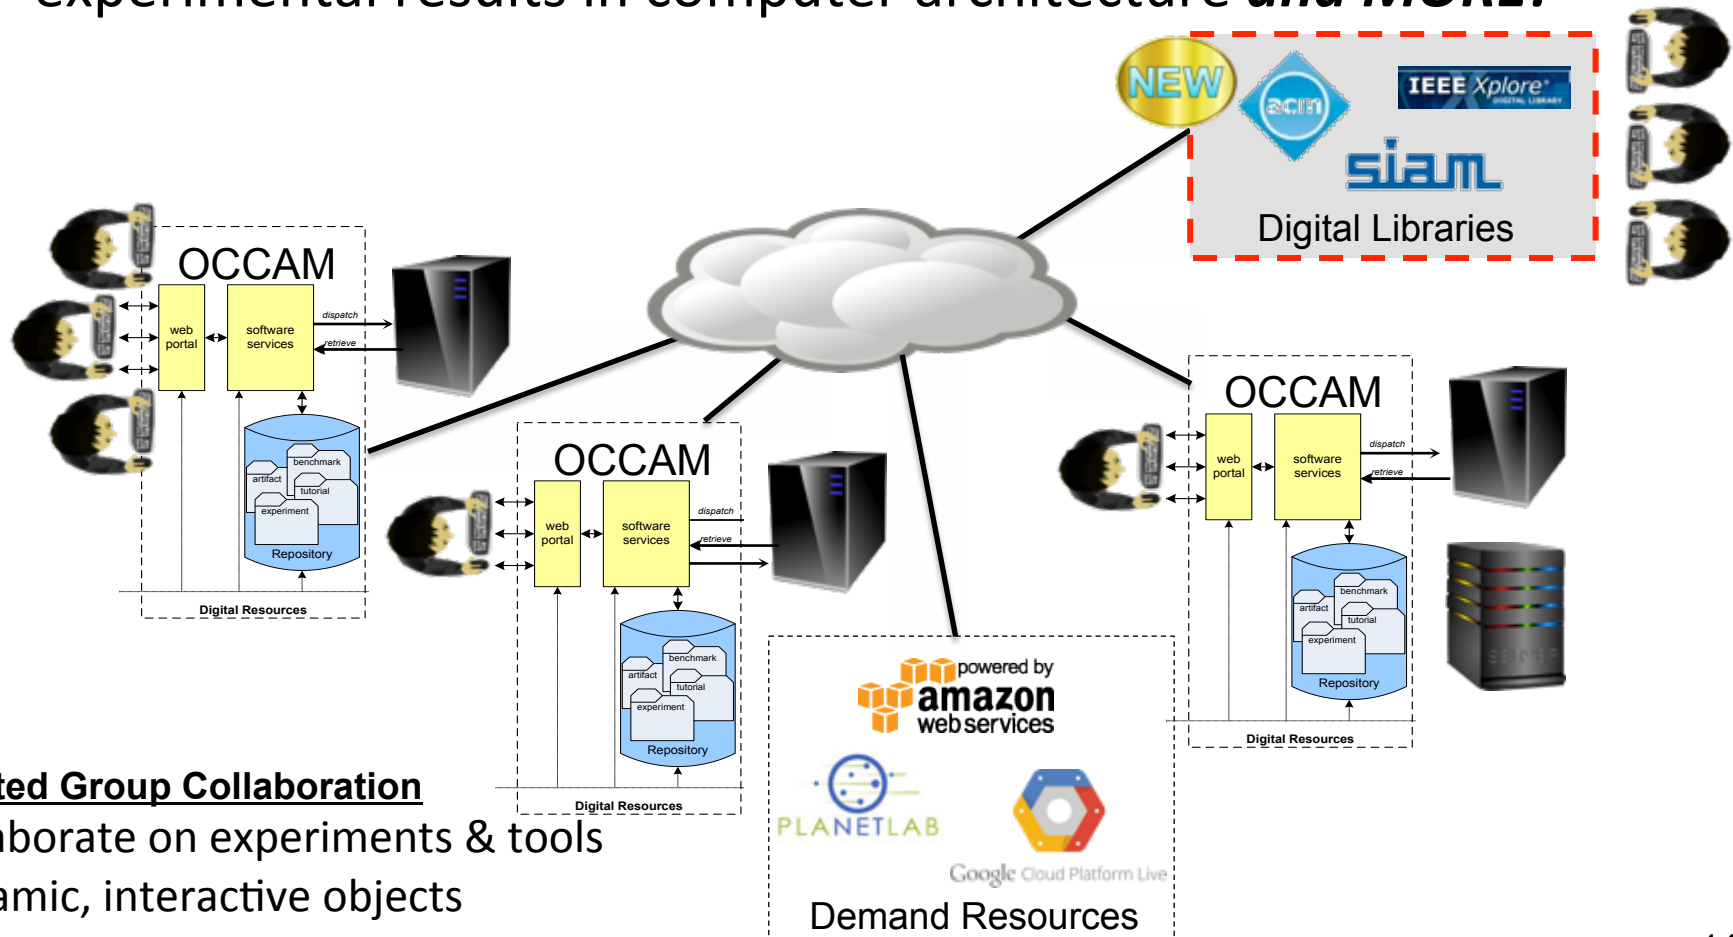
experimental results in computer architecture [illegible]

NEW

acm

IEEE Xplore

DIGITAL LIBRARY

siam

Digital Libraries

OCCAM

web portal

software services

dispatch

retrieve

benchmark

artifact

tutorial

experiment

Repository

Digital Resources

OCCAM

web portal

software services

dispatch

retrieve

benchmark

artifact

tutorial

experiment

Repository

Digital Resources

OCCAM

web portal

software services

dispatch

retrieve

benchmark

artifact

tutorial

experiment

Repository

Digital Resources

powered by amazon web services

PLANETLAB

Google Cloud Platform Live

Demand Resources

ted Group Collaboration

borate on experiments & tools

amic, interactive objects